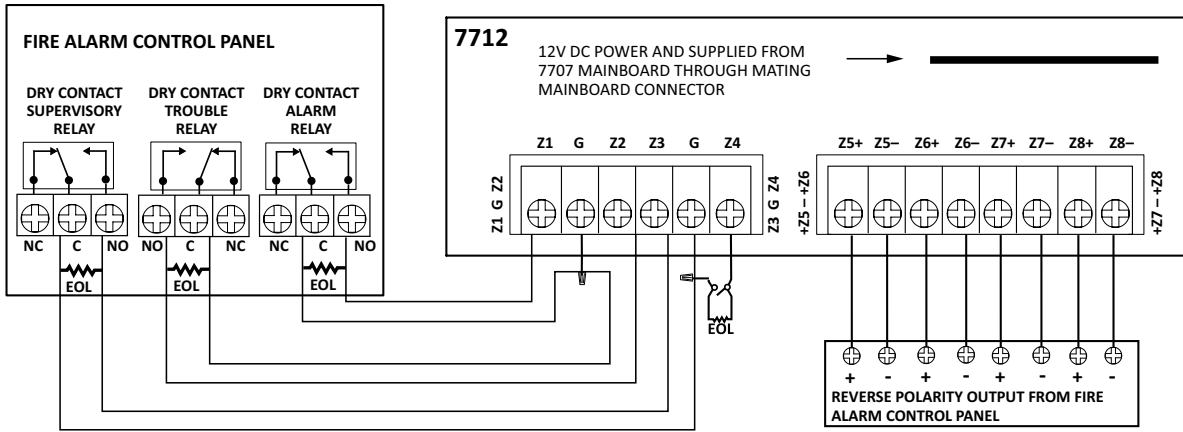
FIRE ALARM CONTROL PANEL

DRY CONTACT SUPERVISORY RELAY

DRY CONTACT TROUBLE RELAY

DRY CONTACT ALARM RELAY

NC C NO NO C NC NO C NO

EOL EOL EOL

7712

12V DC POWER AND SUPPLIED FROM 7707 MAINBOARD THROUGH MATING MAINBOARD CONNECTOR

Z1 G Z2 Z3 G Z4

Z1 G Z2

Z3 G Z4

Z5+ Z5– Z6+ Z6– Z7+ Z7– Z8+ Z8–

+Z5 – +Z6

+Z7 – +Z8

EOL

+ - + - + - + -

REVERSE POLARITY OUTPUT FROM FIRE ALARM CONTROL PANEL